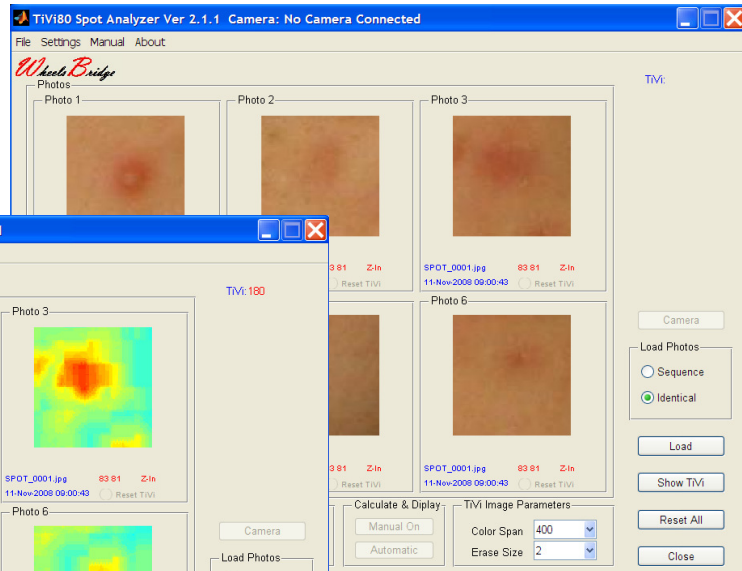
TiVi80 Spot Analyzer Ver 2.1.1 Camera: No Camera Connected

File Settings Manual About

WheelsBridge

TiVi:

Photos

Photo 1

Photo 2

Photo 3

SPOT_0001.jpg 83 81 Z-In
11-Nov-2008 09:00:43 Reset TiVi

Photo 6

SPOT_0001.jpg 83 81 Z-In
11-Nov-2008 09:00:43 Reset TiVi

Camera

Load Photos

Sequence

Identical

Load

Show TiVi

Reset All

Close

TiVi Image Parameters

Color Span 400

Erase Size 2

Calculate & Diplay

Manual On

Automatic

TiVi: 180

Photo 3

SPOT_0001.jpg 83 81 Z-In
11-Nov-2008 09:00:43 Reset TiVi

Photo 6

Camera

Load Photos

3 81 Z-In
Reset TiVi

3 81 Z-In
Reset TiVi